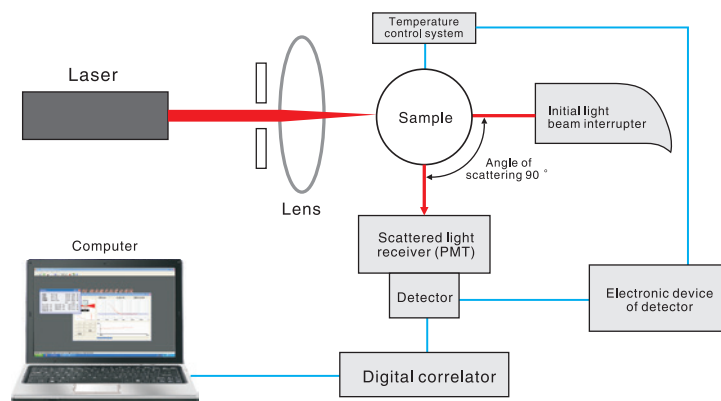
Temperature control system

Laser

Sample

Initial light beam interrupter

Angle of scattering 90 °

Lens

Computer

Scattered light receiver (PMT)

Detector

Electronic device of detector

Digital correlator